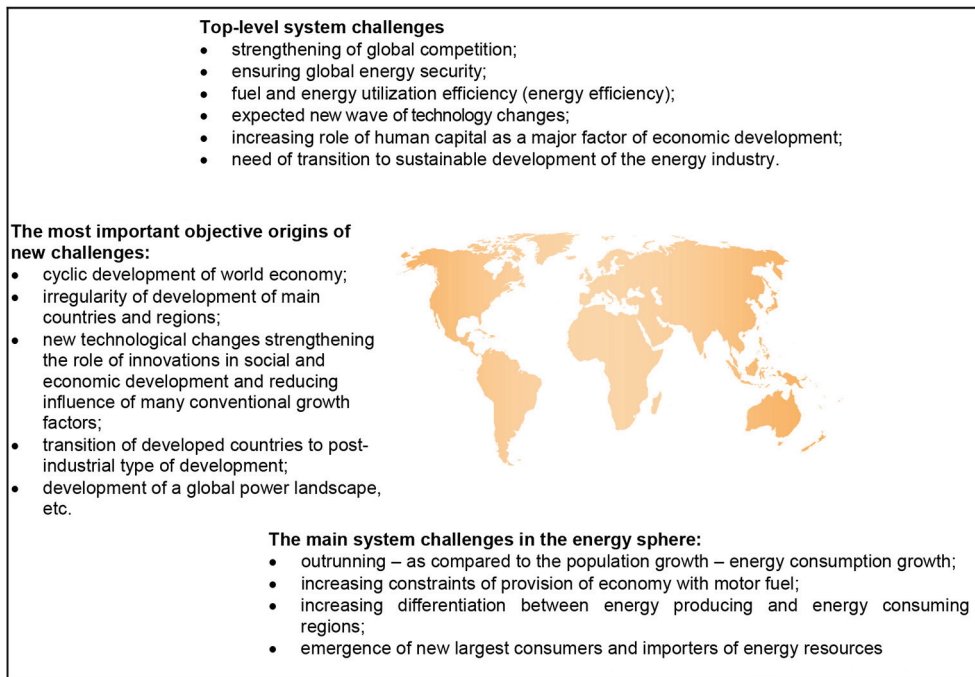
**Top-level system challenges**

- strengthening of global competition;
- ensuring global energy security;
- fuel and energy utilization efficiency (energy efficiency);
- expected new wave of technology changes;
- increasing role of human capital as a major factor of economic development;
- need of transition to sustainable development of the energy industry.

**The most important objective origins of new challenges:**

- cyclic development of world economy;
- irregularity of development of main countries and regions;
- new technological changes strengthening the role of innovations in social and economic development and reducing influence of many conventional growth factors;
- transition of developed countries to post-industrial type of development;
- development of a global power landscape, etc.

**The main system challenges in the energy sphere:**

- outrunning – as compared to the population growth – energy consumption growth;
- increasing constraints of provision of economy with motor fuel;
- increasing differentiation between energy producing and energy consuming regions;
- emergence of new largest consumers and importers of energy resources